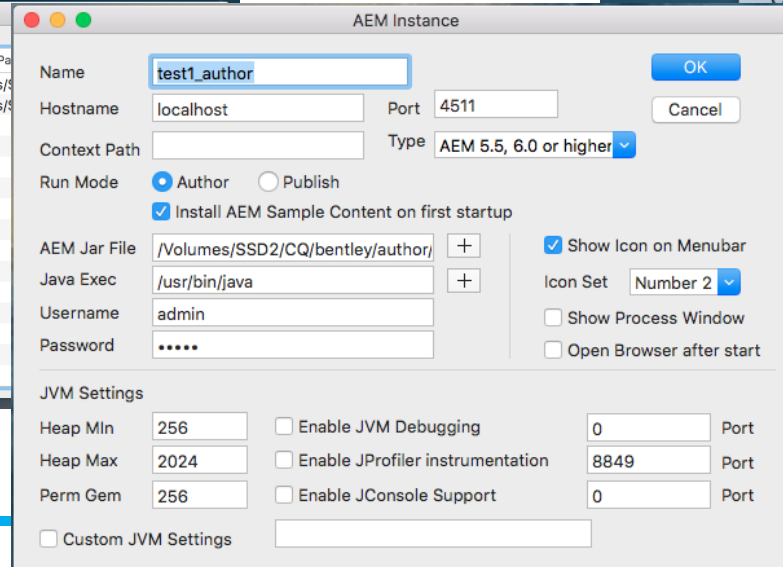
AEM Instance

Name test1_author

OK

Hostname localhost Port 4511

Cancel

Context Path Type AEM 5.5, 6.0 or higher

Run Mode Author Publish

Install AEM Sample Content on first startup

AEM Jar File /Volumes/SSD2/CQ/bentley/author/ +

Java Exec /usr/bin/java +

Username admin

Password •••••

Show Icon on Menubar

Icon Set Number 2

Show Process Window

Open Browser after start

JVM Settings

Heap MIn 256 Enable JVM Debugging 0 Port

Heap Max 2024 Enable JProfiler instrumentation 8849 Port

Perm Gem 256 Enable JConsole Support 0 Port

Custom JVM Settings